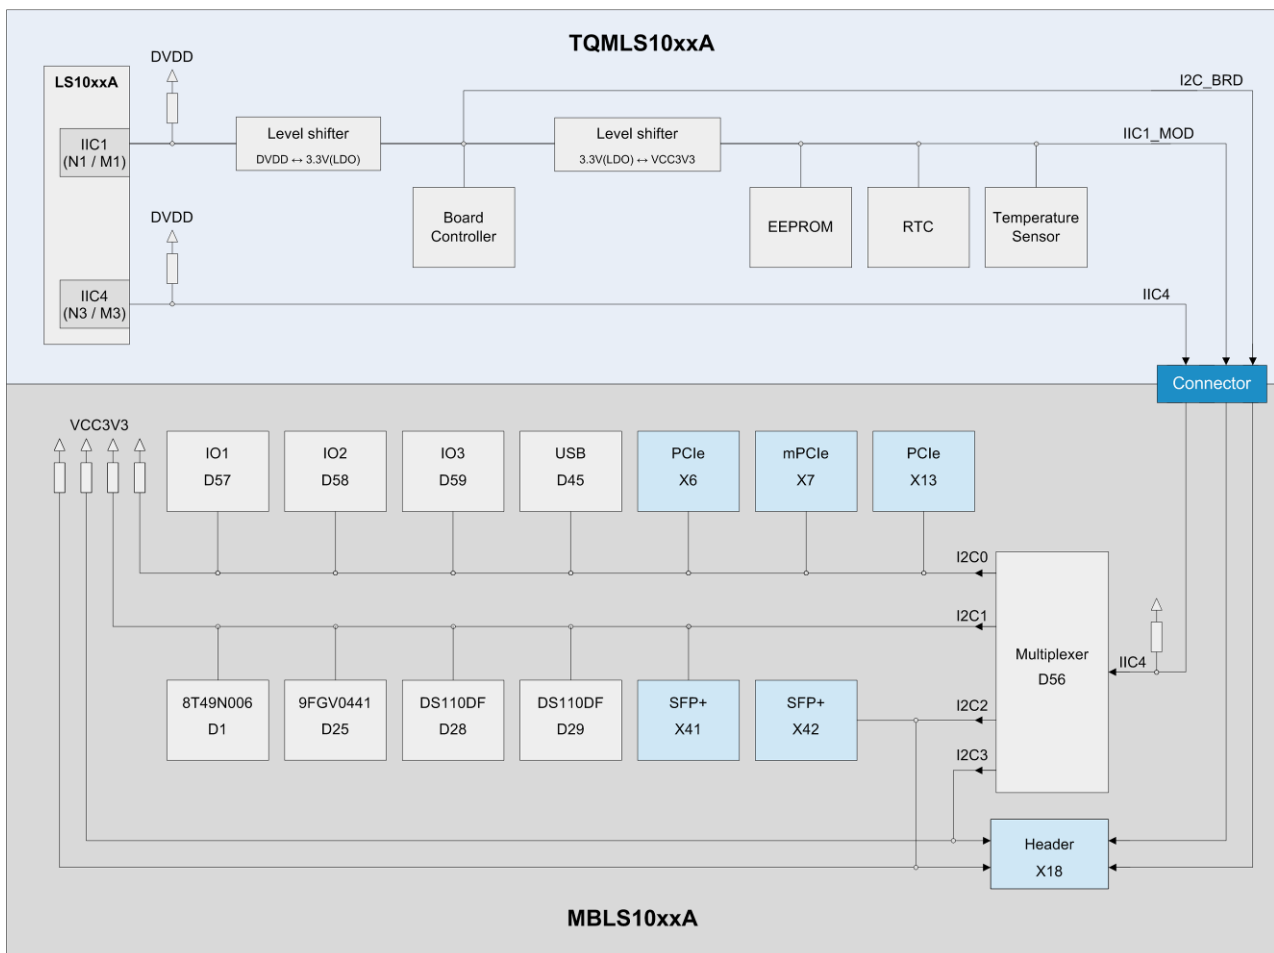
TQMLS10xxA

LS10xxA

DVDD

IIC1
(N1 / M1)

Level shifter
DVDD ↔ 3.3V(LDO)

Level shifter
3.3V(LDO) ↔ VCC3V3

I2C_BRD

IIC1_MOD

Board Controller

EEPROM

RTC

Temperature Sensor

DVDD

IIC4
(N3 / M3)

IIC4

Connector

VCC3V3

IO1
D57

IO2
D58

IO3
D59

USB
D45

PCIe
X6

mPCIe
X7

PCIe
X13

I2C0

I2C1

Multiplexer
D56

IIC4

8T49N006
D1

9FGV0441
D25

DS110DF
D28

DS110DF
D29

SFP+
X41

SFP+
X42

I2C2

I2C3

Header
X18

MBLS10xxA